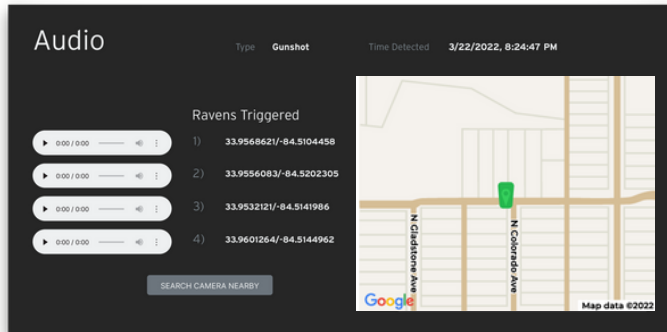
Audio

Type Gunshot

Time Detected 3/22/2022, 8:24:47 PM

Ravens Triggered

0:00 / 0:00

1) 33.9568621/-84.5104458

0:00 / 0:00

2) 33.9556083/-84.5202305

0:00 / 0:00

3) 33.9532121/-84.5141986

0:00 / 0:00

4) 33.9601264/-84.5144962

SEARCH CAMERA NEARBY

N Gladstone Ave

N Colorado Ave

Google

Map data ©2022